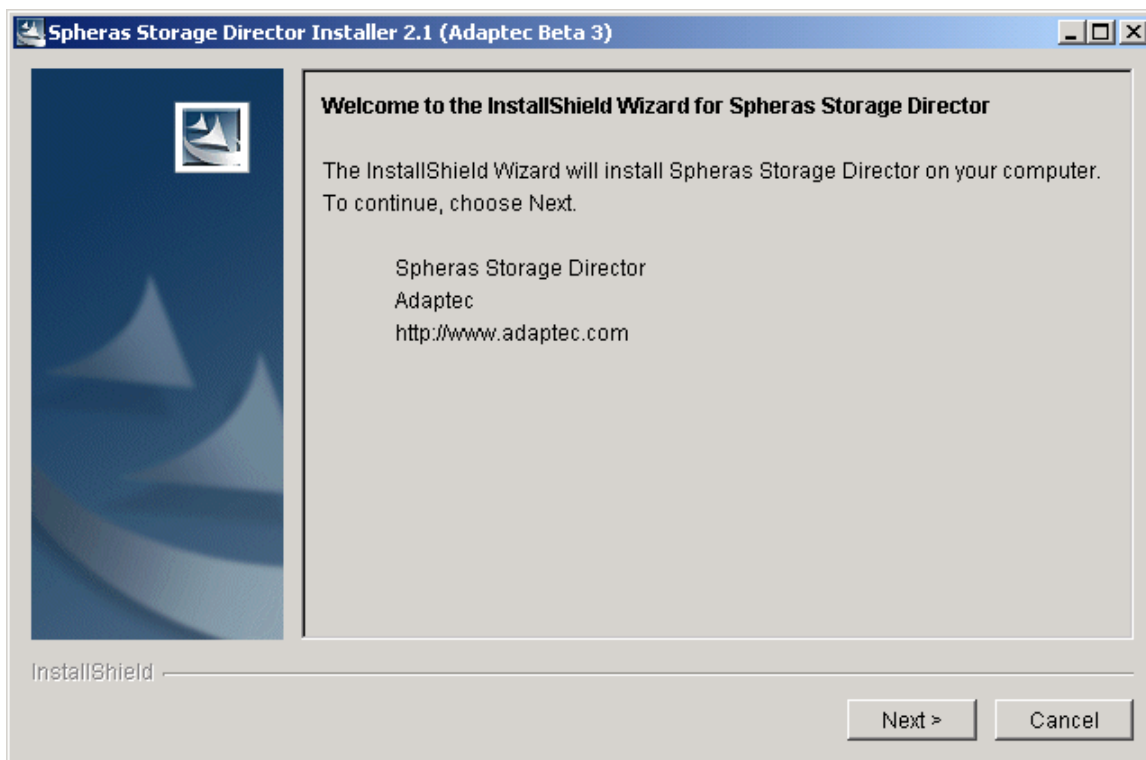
Spheras Storage Director Installer 2.1 (Adaptec Beta 3)

Welcome to the InstallShield Wizard for Spheras Storage Director

The InstallShield Wizard will install Spheras Storage Director on your computer. To continue, choose Next.

Spheras Storage Director
Adaptec
http://www.adaptec.com

InstallShield

Next >
Cancel